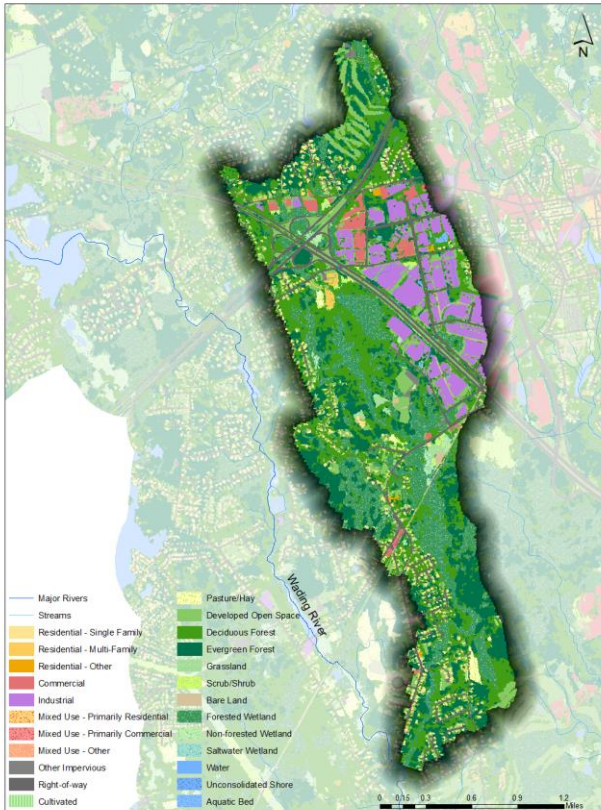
N

Wading River

Major Rivers
Streams
Residential - Single Family
Residential - Multi-Family
Residential - Other
Commercial
Industrial
Mixed Use - Primarily Residential
Mixed Use - Primarily Commercial
Mixed Use - Other
Other Impervious
Right-of-way
Cultivated

Pasture/Hay
Developed Open Space
Deciduous Forest
Evergreen Forest
Grassland
Scrub/Shrub
Bare Land
Forested Wetland
Non-forested Wetland
Saltwater Wetland
Water
Unconsolidated Shore
Aquatic Bed

0 0.15 0.3 0.6 0.9 1.2
Miles